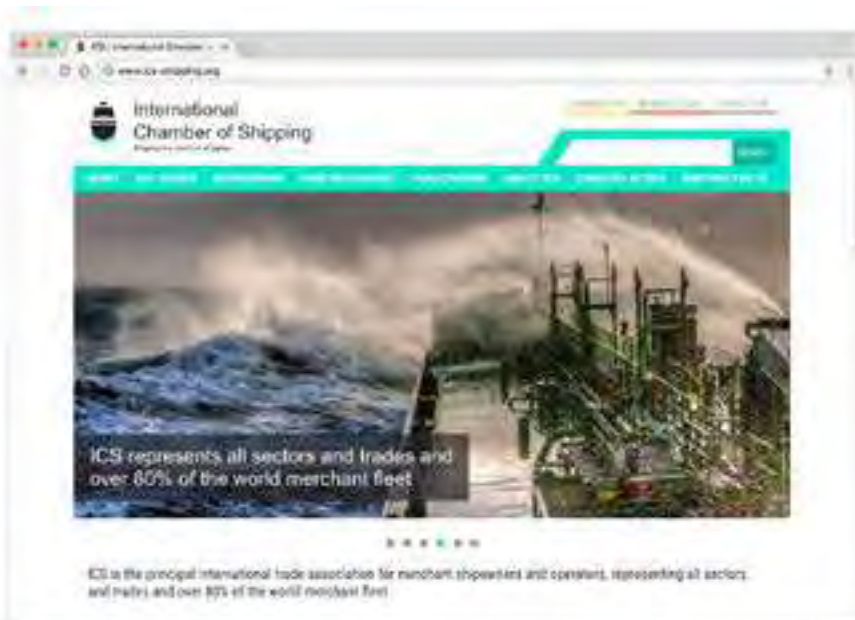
ICS | International Chamber ×

www.ics-shipping.org

International Chamber of Shipping

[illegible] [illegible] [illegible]

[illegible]

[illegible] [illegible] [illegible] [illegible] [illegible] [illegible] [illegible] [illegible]

ICS represents all sectors and trades and over 80% of the world merchant fleet

ICS is the principal international trade association for merchant shipowners and operators, representing all sectors and trades and over 80% of the world merchant fleet